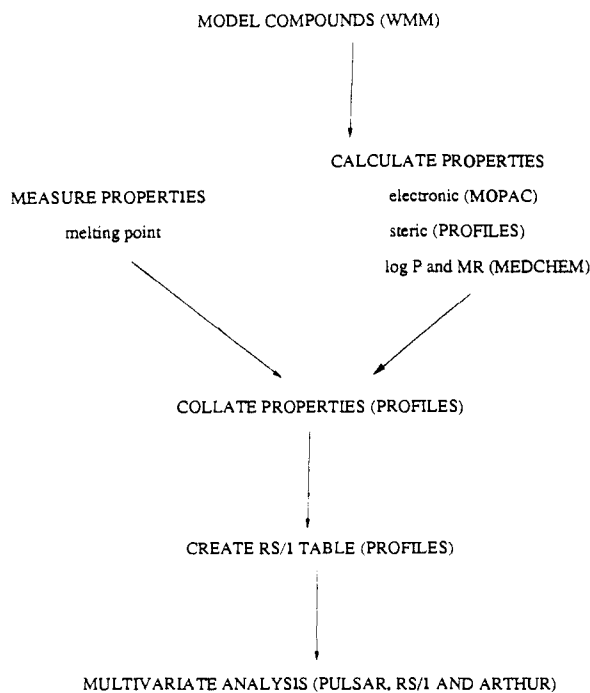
MODEL COMPOUNDS (WMM)

CALCULATE PROPERTIES
electronic (MOPAC)
steric (PROFILES)
log P and MR (MEDCHEM)

MEASURE PROPERTIES
melting point

COLLATE PROPERTIES (PROFILES)

CREATE RS/1 TABLE (PROFILES)

MULTIVARIATE ANALYSIS (PULSAR, RS/1 AND ARTHUR)